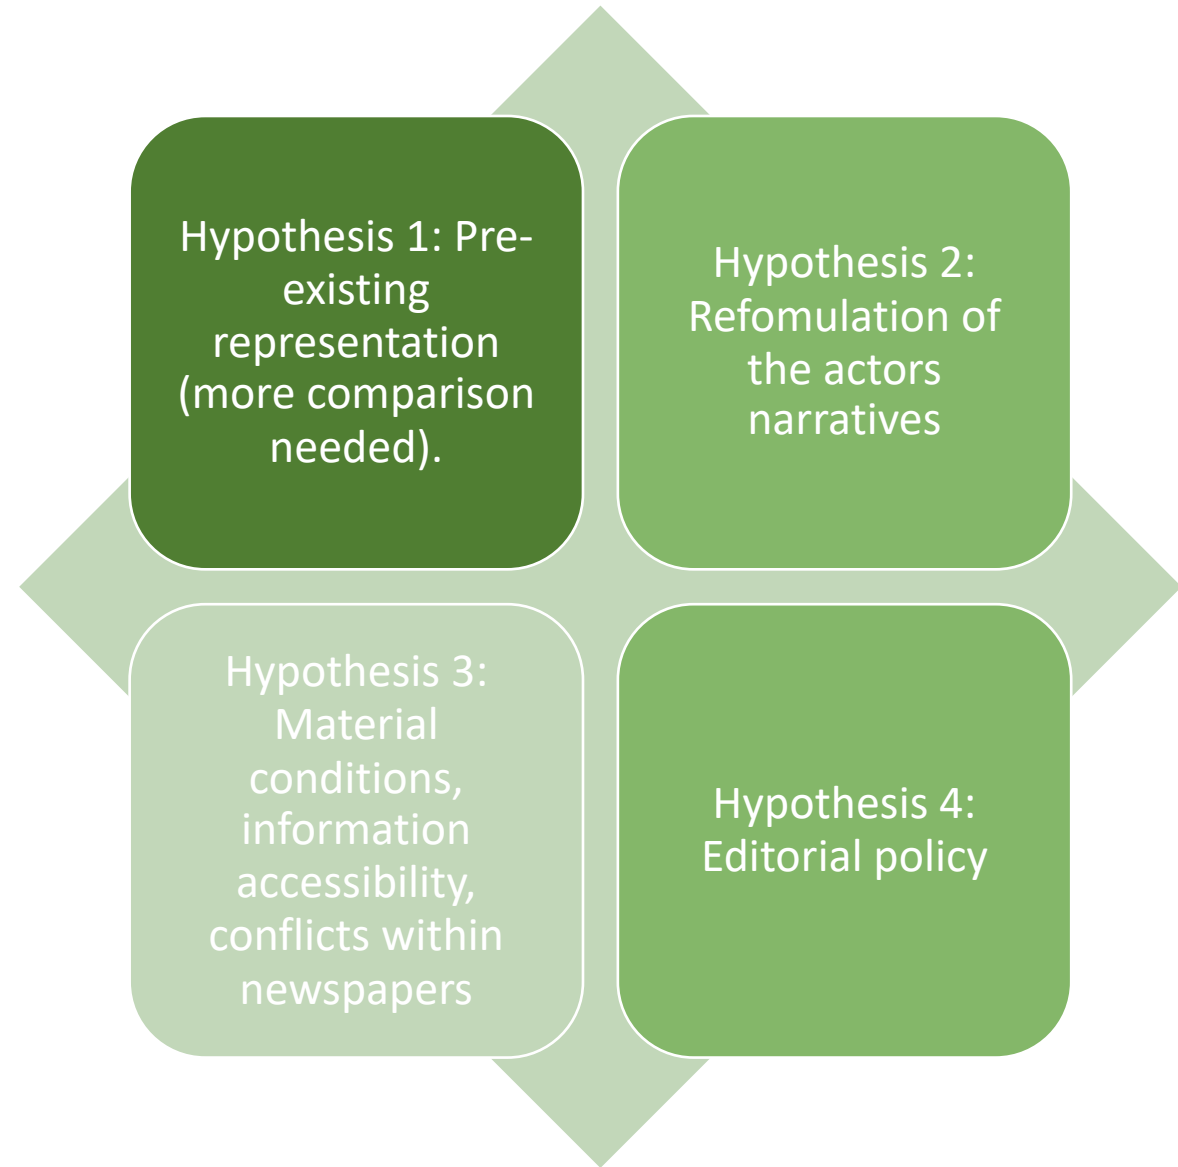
Hypothesis 1: Pre-existing representation (more comparison needed).

Hypothesis 2: Refomulation of the actors narratives

Hypothesis 3: Material conditions, information accessibility, conflicts within newspapers

Hypothesis 4: Editorial policy